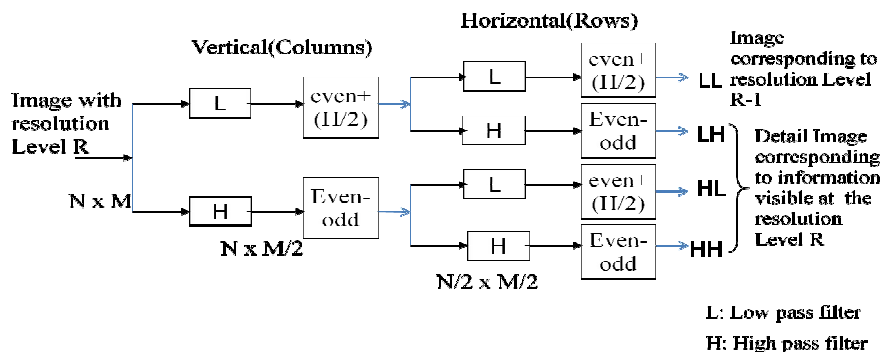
Horizontal(Rows)

Vertical(Columns)

Image with resolution Level R

N x M

L

H

even+ (H/2)

Even-odd

N x M/2

L

H

L

H

even+ (H/2)

Even-odd

even+ (H/2)

Even-odd

N/2 x M/2

LL

LH

HL

HH

Image corresponding to resolution Level R-1

Detail Image corresponding to information visible at the resolution Level R

L: Low pass filter

H: High pass filter